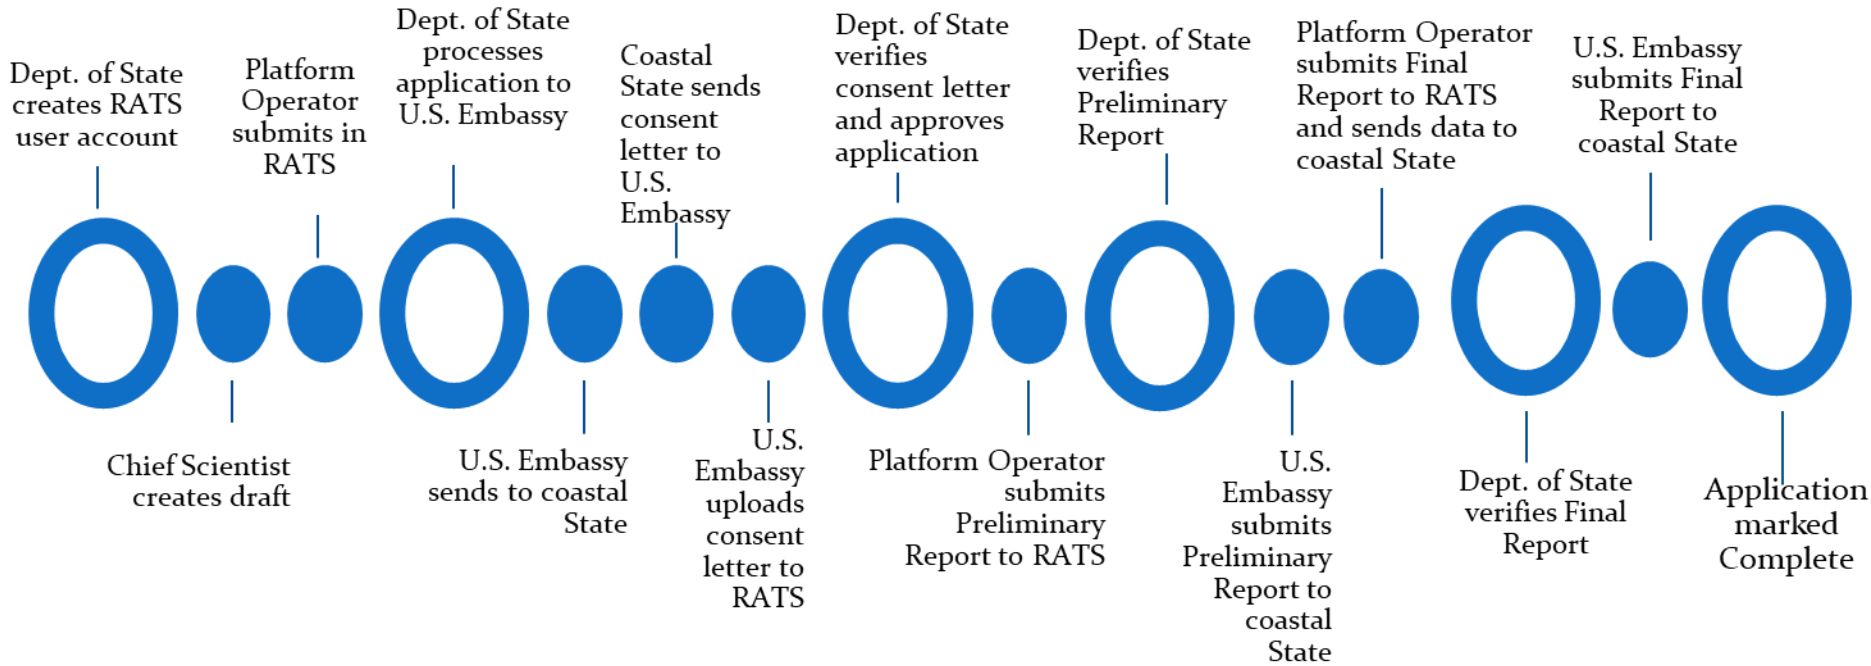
Dept. of State creates RATS user account

Chief Scientist creates draft

Platform Operator submits in RATS

Dept. of State processes application to U.S. Embassy

U.S. Embassy sends to coastal State

Coastal State sends consent letter to U.S. Embassy

U.S. Embassy uploads consent letter to RATS

Dept. of State verifies consent letter and approves application

Platform Operator submits Preliminary Report to RATS

Dept. of State verifies Preliminary Report

U.S. Embassy submits Preliminary Report to coastal State

Platform Operator submits Final Report to RATS and sends data to coastal State

Dept. of State verifies Final Report

U.S. Embassy submits Final Report to coastal State

Application marked Complete